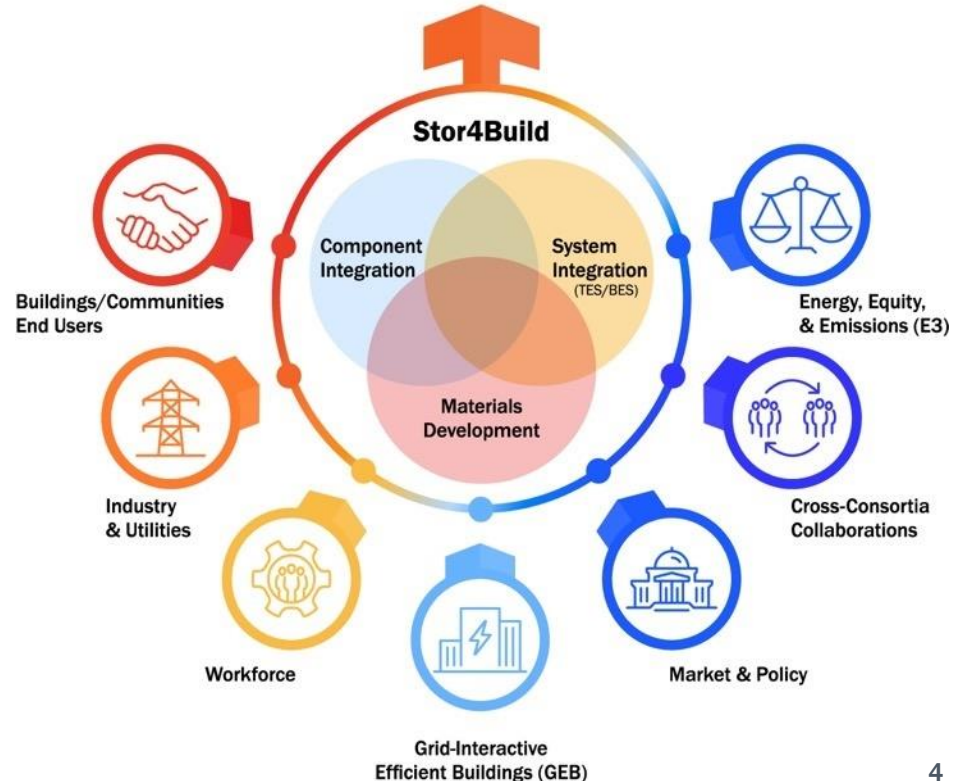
Stor4Build

Component Integration

System Integration
(TES/BES)

Materials Development

Buildings/Communities End Users

Industry & Utilities

Workforce

Grid-Interactive Efficient Buildings (GEB)

Market & Policy

Cross-Consortia Collaborations

Energy, Equity, & Emissions (E3)

4